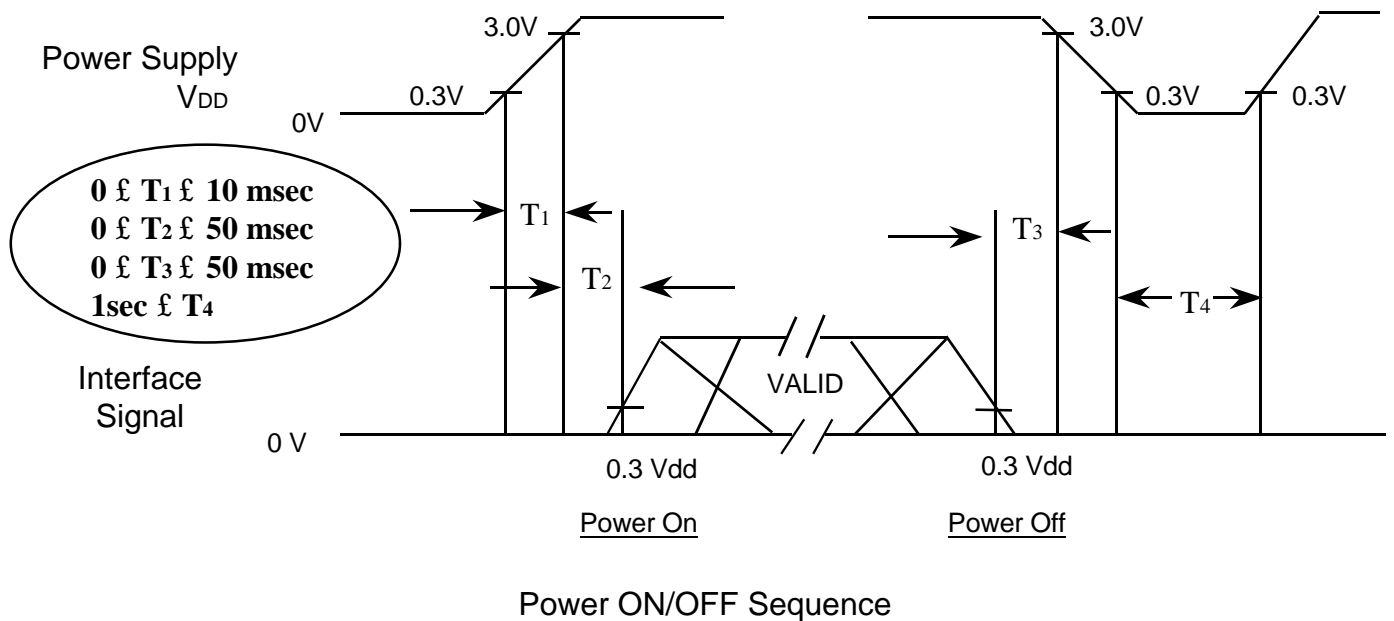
Power Supply
$V_{DD}$

0V

3.0V

0.3V

3.0V

0.3V

0.3V

0 £ $T_1$ £ 10 msec
0 £ $T_2$ £ 50 msec
0 £ $T_3$ £ 50 msec
1sec £ $T_4$

$T_1$

$T_2$

$T_3$

$T_4$

Interface
Signal

0 V

VALID

0.3 Vdd

0.3 Vdd

Power On

Power Off

Power ON/OFF Sequence